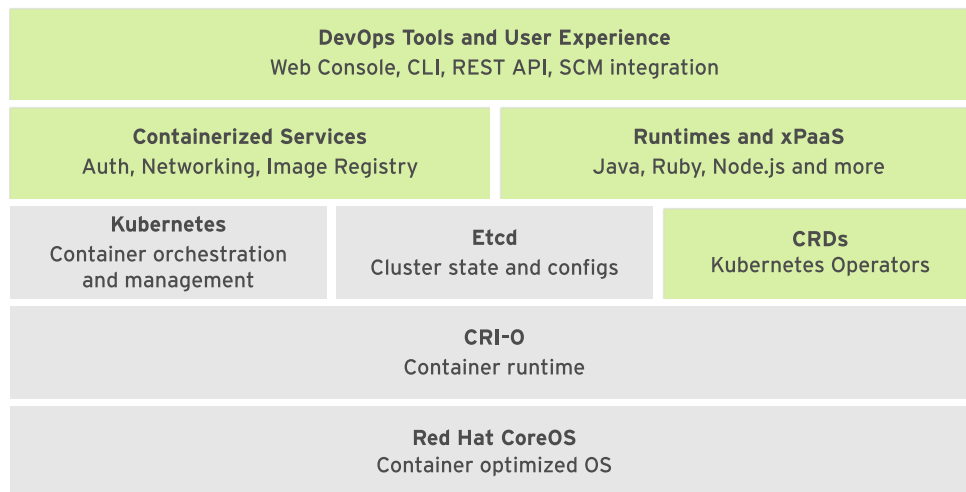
DevOps Tools and User Experience
Web Console, CLI, REST API, SCM integration

Containerized Services
Auth, Networking, Image Registry

Runtimes and xPaaS
Java, Ruby, Node.js and more

Kubernetes
Container orchestration and management

Etcd
Cluster state and configs

CRDs
Kubernetes Operators

CRI-O
Container runtime

Red Hat CoreOS
Container optimized OS